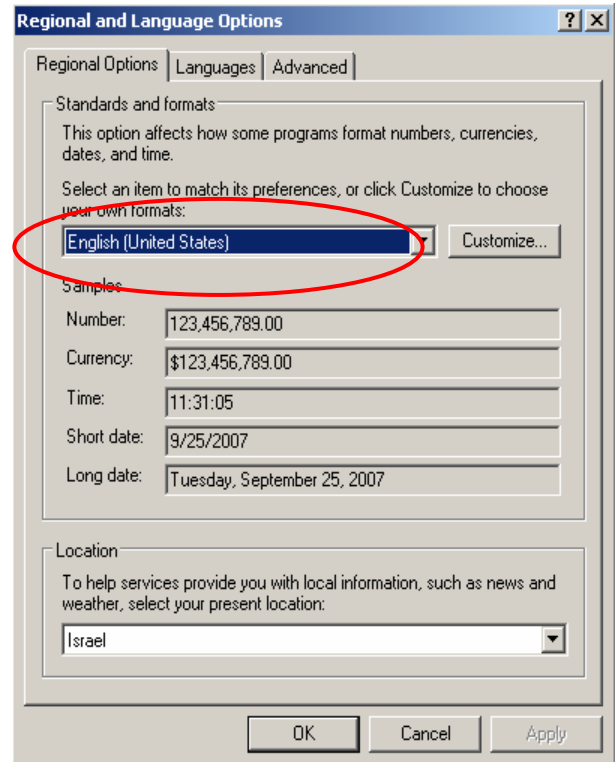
Regional and Language Options

? X

Regional Options | Languages | Advanced

Standards and formats

This option affects how some programs format numbers, currencies, dates, and time.

Select an item to match its preferences, or click Customize to choose your own formats:

English (United States)

Customize...

Samples

Number: 123,456,789.00

Currency: $123,456,789.00

Time: 11:31:05

Short date: 9/25/2007

Long date: Tuesday, September 25, 2007

Location

To help services provide you with local information, such as news and weather, select your present location:

Israel

OK | Cancel | Apply